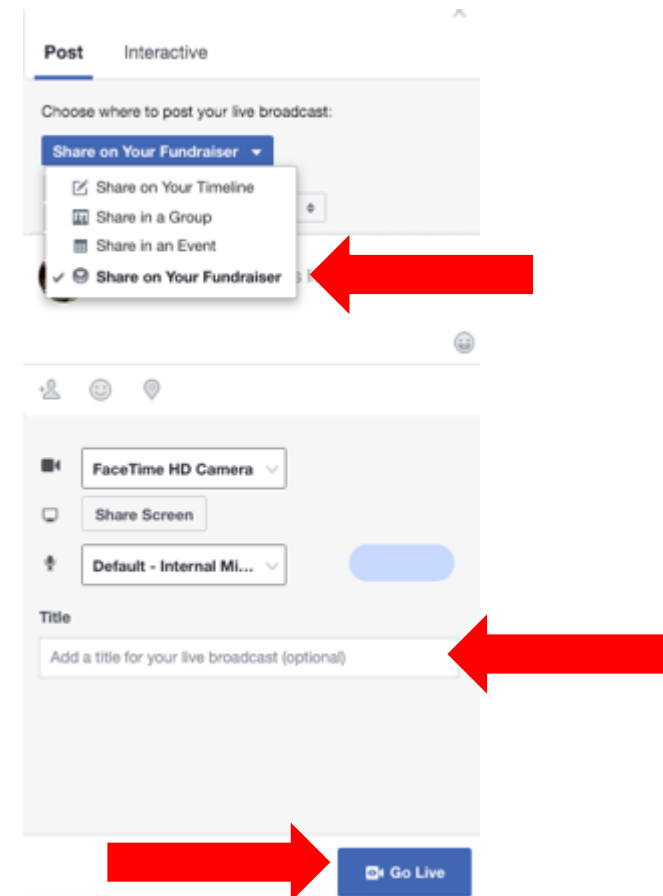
Post Interactive

Choose where to post your live broadcast:

Share on Your Fundraiser

Share on Your Timeline
Share in a Group
Share in an Event
Share on Your Fundraiser

FaceTime HD Camera

Share Screen

Default - Internal Mi...

Title

Add a title for your live broadcast (optional)

Go Live